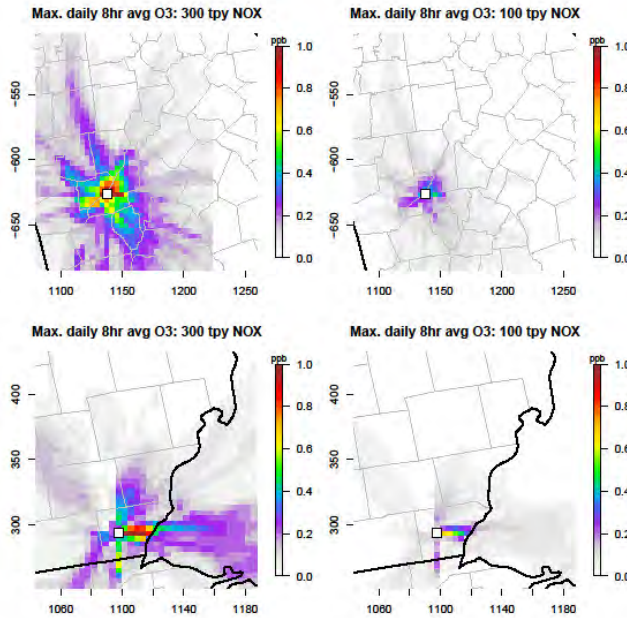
Max. daily 8hr avg O3: 300 tpy NOX

ppb
1.0
0.8
0.6
0.4
0.2
0.0

-550
-600
-650

1100 1150 1200 1250

Max. daily 8hr avg O3: 100 tpy NOX

ppb
1.0
0.8
0.6
0.4
0.2
0.0

-550
-600
-650

1100 1150 1200 1250

Max. daily 8hr avg O3: 300 tpy NOX

ppb
1.0
0.8
0.6
0.4
0.2
0.0

400
350
300

1060 1100 1140 1180

Max. daily 8hr avg O3: 100 tpy NOX

ppb
1.0
0.8
0.6
0.4
0.2
0.0

400
350
300

1060 1100 1140 1180